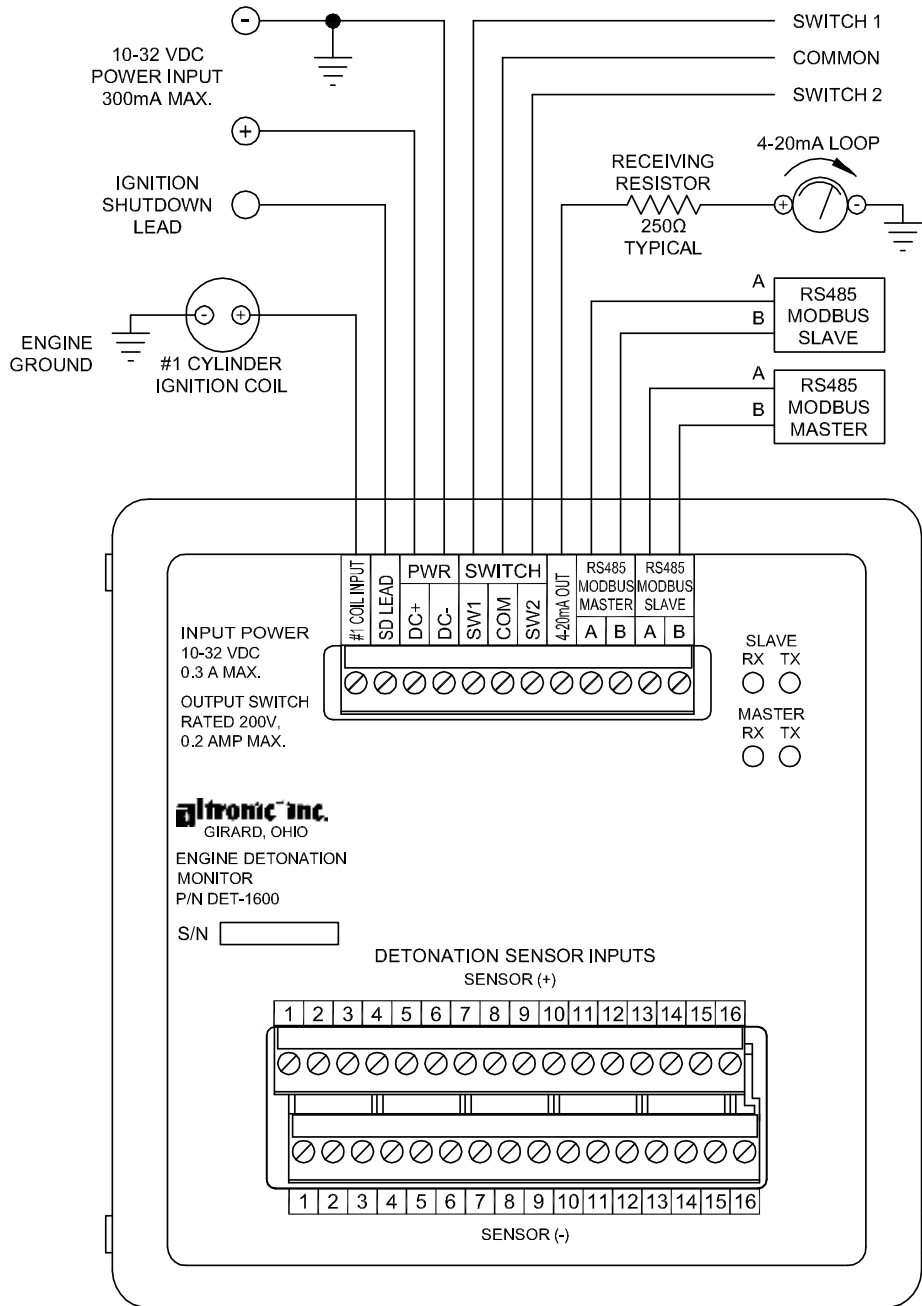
-

10-32 VDC
POWER INPUT
300mA MAX.

+

IGNITION
SHUTDOWN
LEAD

ENGINE
GROUND

- +

#1 CYLINDER
IGNITION COIL

SWITCH 1
COMMON
SWITCH 2

RECEIVING
RESISTOR
250Ω
TYPICAL

4-20mA LOOP
+ -

A
B
RS485
MODBUS
SLAVE

A
B
RS485
MODBUS
MASTER

#1 COIL INPUT
SD LEAD
PWR
DC+
DC-
SWITCH
SW1
COM
SW2
4-20mA OUT
RS485
MODBUS
MASTER
A
B
RS485
MODBUS
SLAVE
A
B

INPUT POWER
10-32 VDC
0.3 A MAX.

OUTPUT SWITCH
RATED 200V,
0.2 AMP MAX.

SLAVE
RX TX

MASTER
RX TX

altronic inc.
GIRARD, OHIO

ENGINE DETONATION
MONITOR
P/N DET-1600

S/N

DETONATION SENSOR INPUTS
SENSOR (+)

| 1 | 2 | 3 | 4 | 5 | 6 | 7 | 8 | 9 | 10 | 11 | 12 | 13 | 14 | 15 | 16 |
|---|---|---|---|---|---|---|---|---|---|---|---|---|---|---|---|

| 1 | 2 | 3 | 4 | 5 | 6 | 7 | 8 | 9 | 10 | 11 | 12 | 13 | 14 | 15 | 16 |
|---|---|---|---|---|---|---|---|---|---|---|---|---|---|---|---|

SENSOR (-)